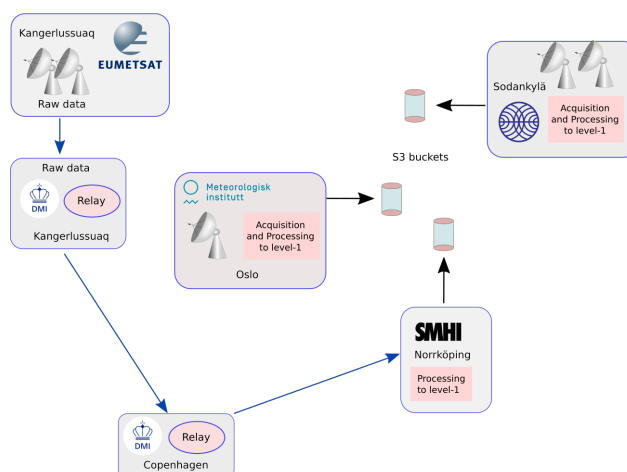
Kangerlussuaq
EUMETSAT
Raw data

Raw data
DMI
Relay
Kangerlussuaq

Meteorologisk institutt
Acquisition and Processing to level-1
Oslo

S3 buckets

Sodankylä
Acquisition and Processing to level-1

SMHI
Norrköping
Processing to level-1

DMI
Relay
Copenhagen